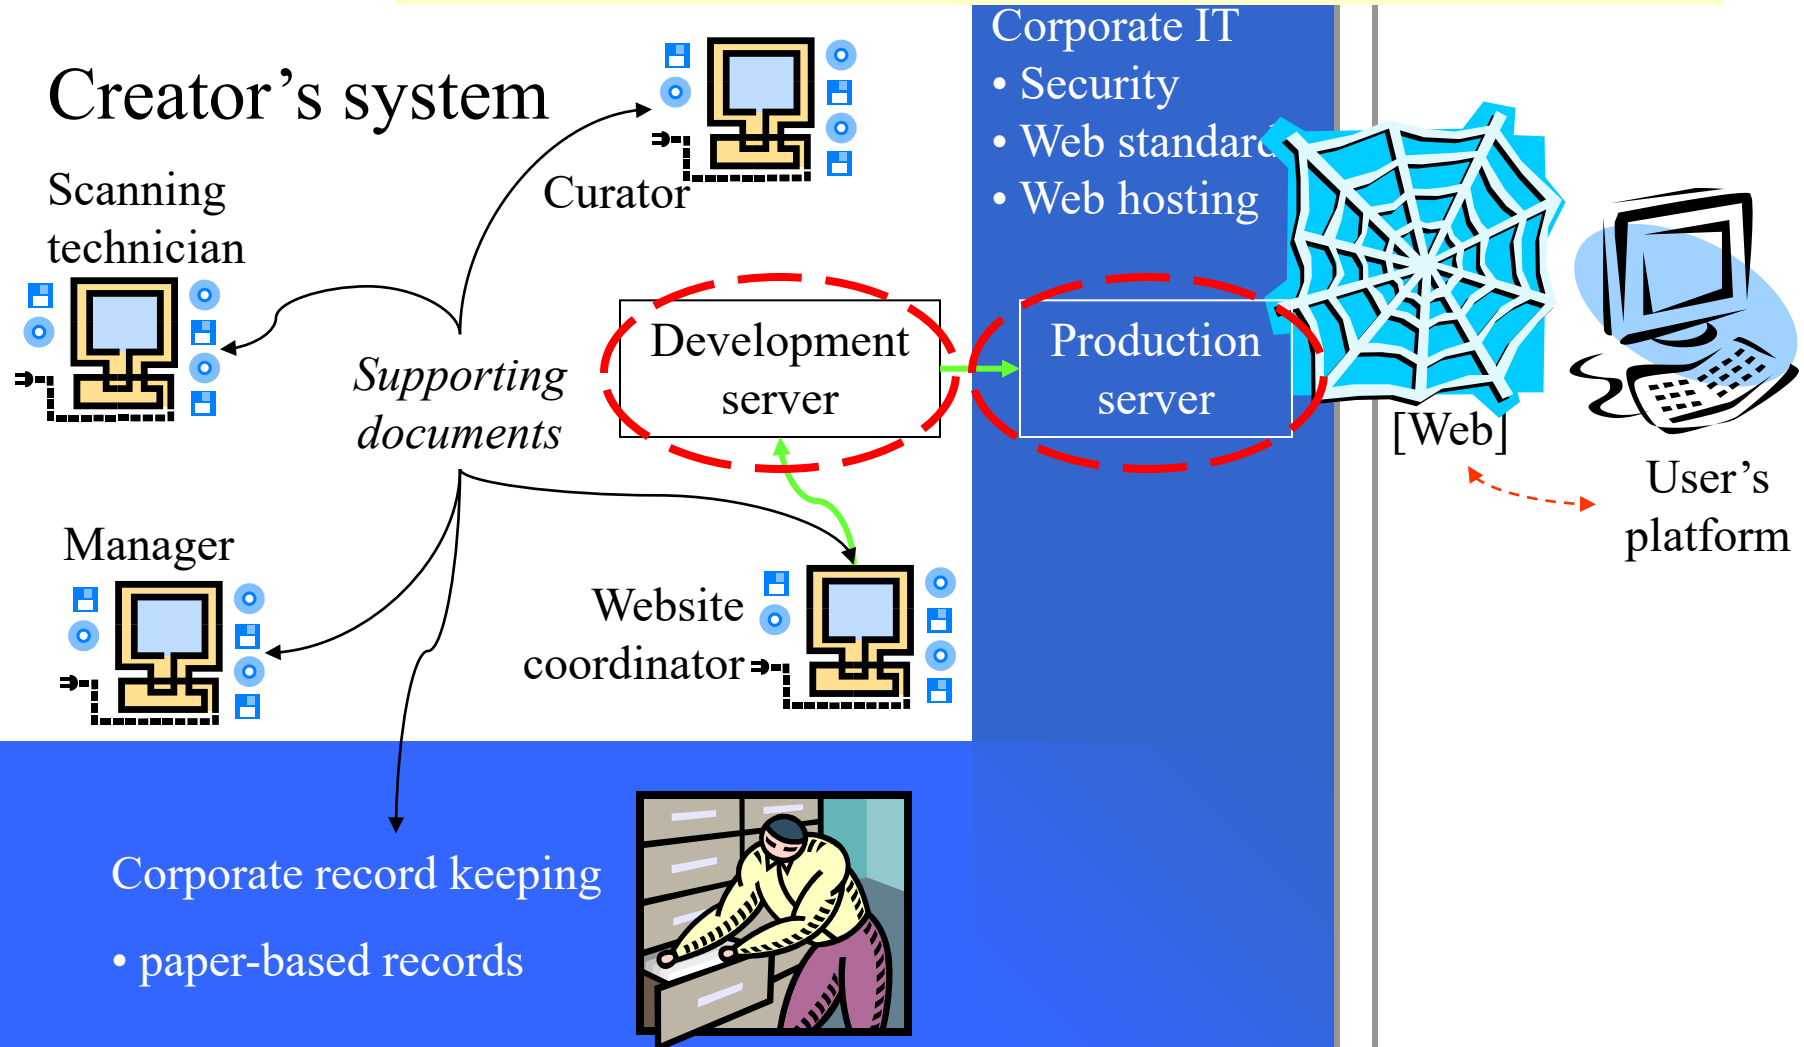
Creator's system

Scanning technician

Curator

Supporting documents

Development server

Manager

Website coordinator

Corporate IT
• Security
• Web standard
• Web hosting

Production server

[Web]

User's platform

Corporate record keeping
• paper-based records